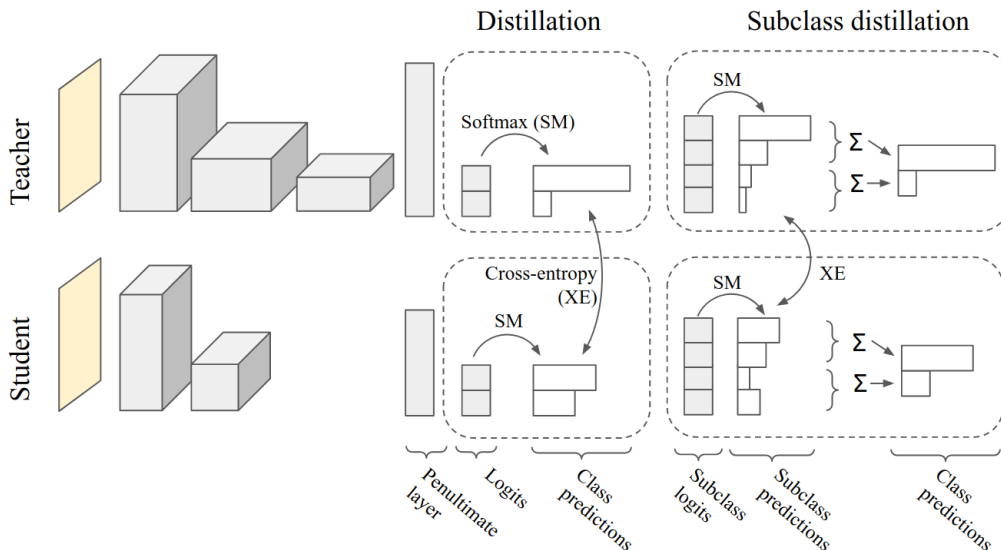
Distillation

Subclass distillation

Teacher

Student

Softmax (SM)

SM

$\Sigma$

$\Sigma$

Cross-entropy (XE)

XE

SM

SM

$\Sigma$

$\Sigma$

Penultimate layer

Logits

Class predictions

Subclass logits

Subclass predictions

Class predictions